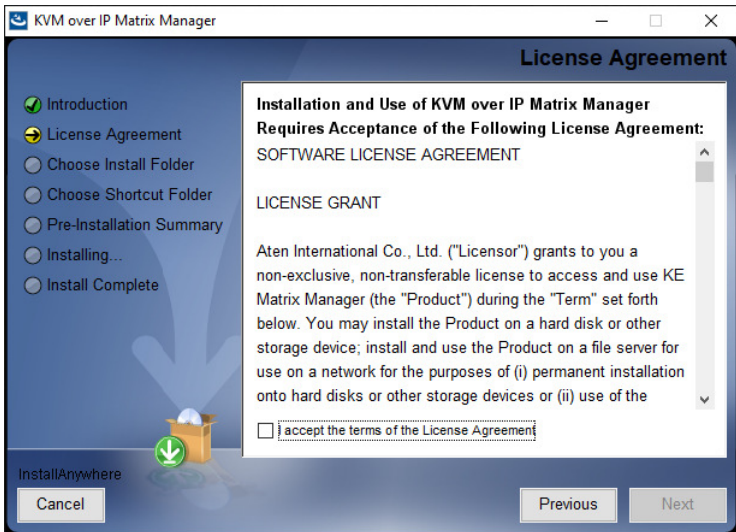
KVM over IP Matrix Manager

License Agreement

Introduction
License Agreement
Choose Install Folder
Choose Shortcut Folder
Pre-Installation Summary
Installing...
Install Complete

Installation and Use of KVM over IP Matrix Manager Requires Acceptance of the Following License Agreement:

SOFTWARE LICENSE AGREEMENT

LICENSE GRANT

Aten International Co., Ltd. ("Licensor") grants to you a non-exclusive, non-transferable license to access and use KE Matrix Manager (the "Product") during the "Term" set forth below. You may install the Product on a hard disk or other storage device; install and use the Product on a file server for use on a network for the purposes of (i) permanent installation onto hard disks or other storage devices or (ii) use of the

I accept the terms of the License Agreement

InstallAnywhere

Cancel

Previous

Next